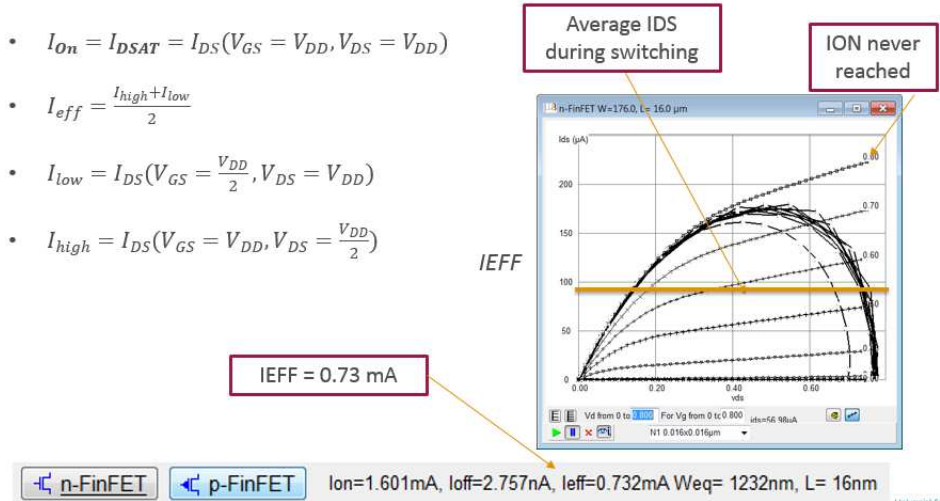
• $I_{On} = I_{DSAT} = I_{DS}(V_{GS} = V_{DD}, V_{DS} = V_{DD})$

• $I_{eff} = \frac{I_{high}+I_{low}}{2}$

• $I_{low} = I_{DS}(V_{GS} = \frac{V_{DD}}{2}, V_{DS} = V_{DD})$

• $I_{high} = I_{DS}(V_{GS} = V_{DD}, V_{DS} = \frac{V_{DD}}{2})$

Average IDS during switching

ION never reached

n-FinFET W=176.0, L= 16.0 µm

Ids (µA)

200

150

100

50

0.00

0.20

0.40

0.60

vds

0.80

0.70

0.60

IEFF

IEFF = 0.73 mA

Vd from 0 to 0.800 For Vg from 0 to 0.800 ids=56.98uA

N1 0.016x0.016µm

n-FinFET p-FinFET Ion=1.601mA, Ioff=2.757nA, Ieff=0.732mA Weq= 1232nm, L= 16nm